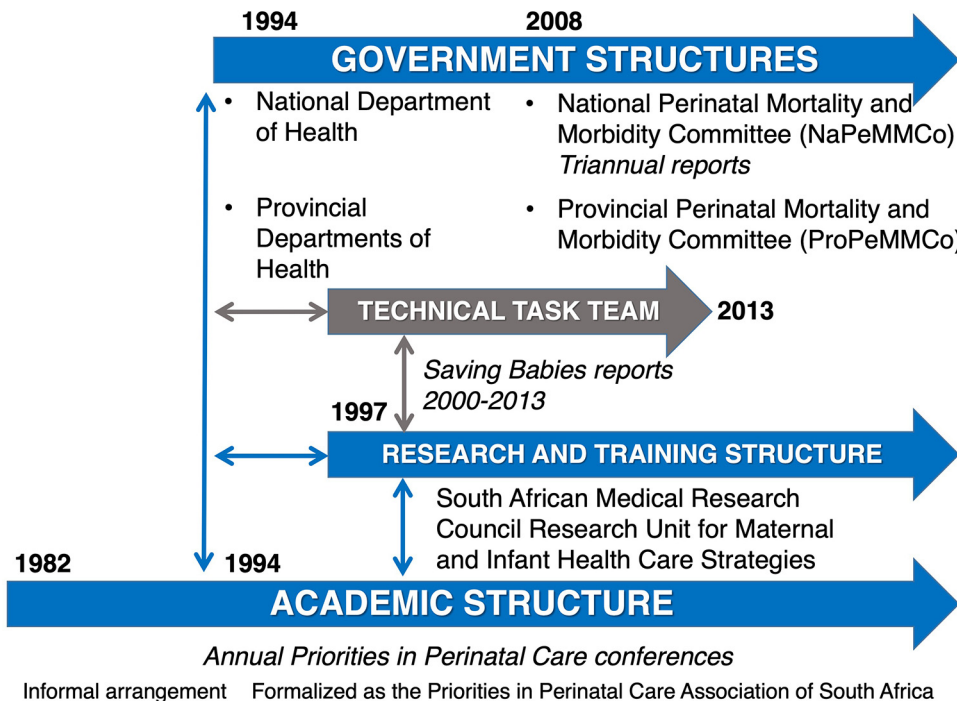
1994

2008

GOVERNMENT STRUCTURES

• National Department of Health

• Provincial Departments of Health

• National Perinatal Mortality and Morbidity Committee (NaPeMMCo) *Triannual reports*

• Provincial Perinatal Mortality and Morbidity Committee (ProPeMMCo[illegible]

TECHNICAL TASK TEAM

2013

*Saving Babies reports 2000-2013*

1997

RESEARCH AND TRAINING STRUCTURE

South African Medical Research Council Research Unit for Maternal and Infant Health Care Strategies

1982

1994

ACADEMIC STRUCTURE

*Annual Priorities in Perinatal Care conferences*

Informal arrangement Formalized as the Priorities in Perinatal Care Association of South Africa